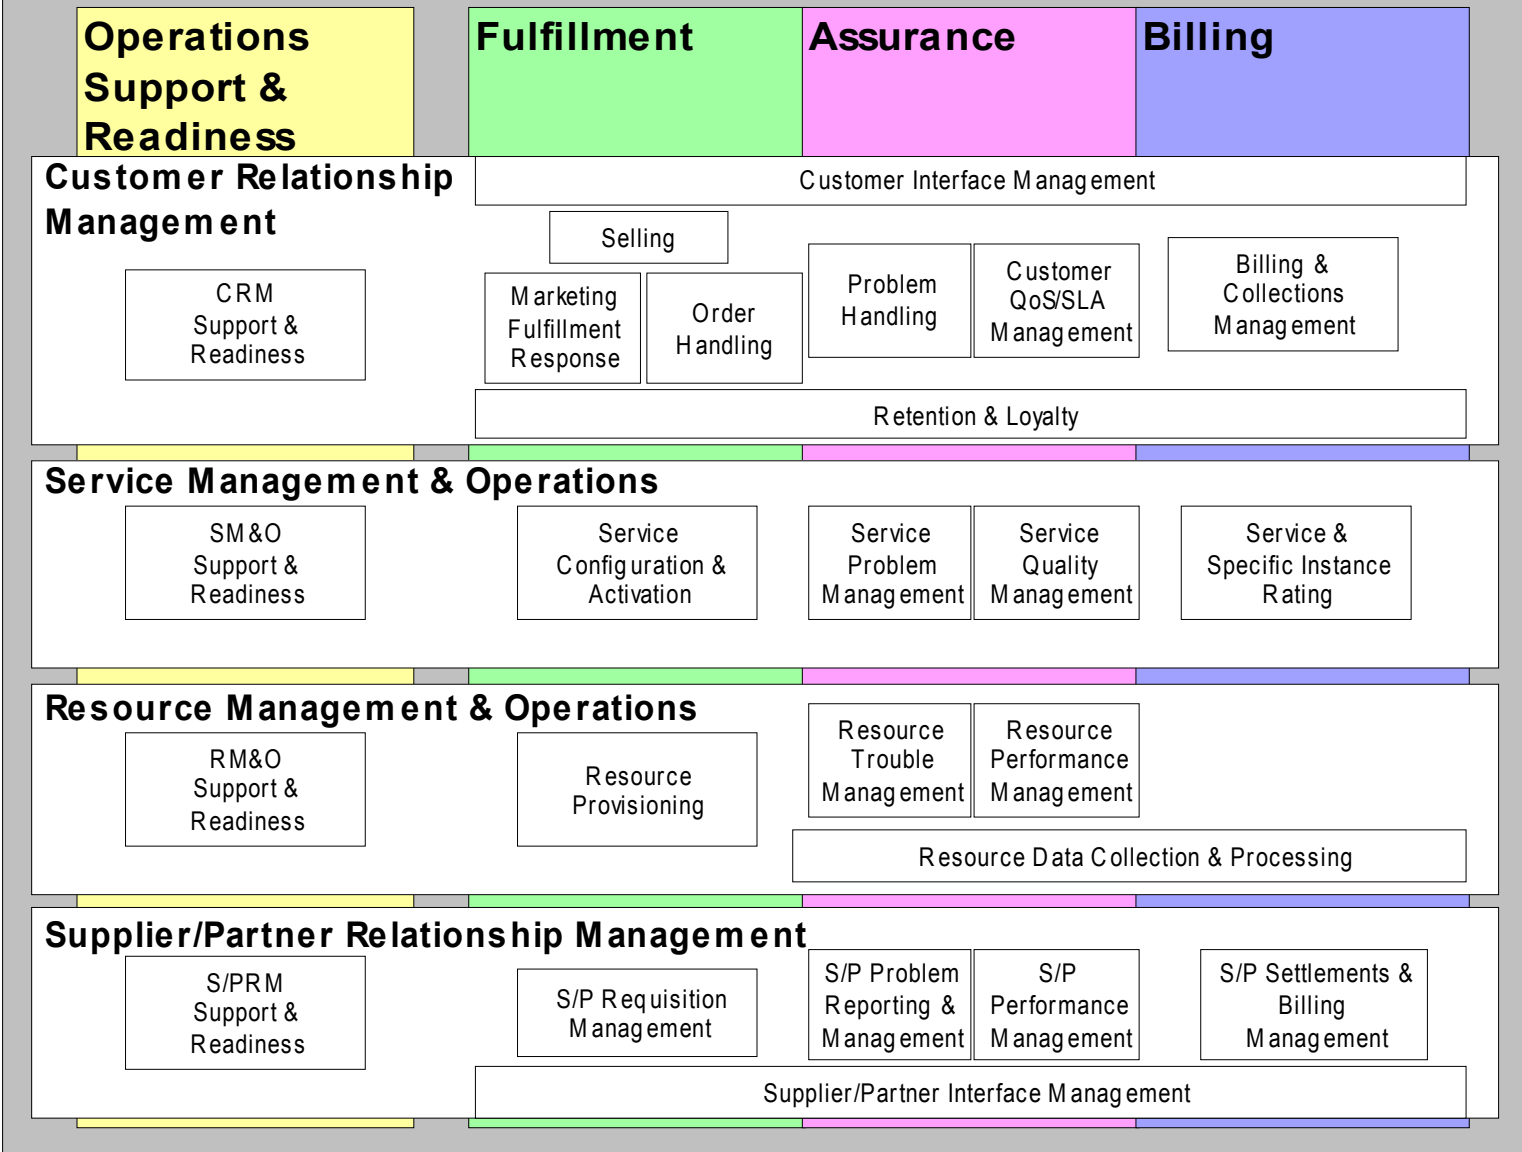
Operations Support & Readiness

Fulfillment

Assurance

Billing

Customer Relationship Management

Customer Interface Management

Selling

CRM Support & Readiness

Marketing Fulfillment Response

Order Handling

Problem Handling

Customer QoS/SLA Management

Billing & Collections Management

Retention & Loyalty

Service Management & Operations

SM&O Support & Readiness

Service Configuration & Activation

Service Problem Management

Service Quality Management

Service & Specific Instance Rating

Resource Management & Operations

RM&O Support & Readiness

Resource Provisioning

Resource Trouble Management

Resource Performance Management

Resource Data Collection & Processing

Supplier/Partner Relationship Management

S/PRM Support & Readiness

S/P Requisition Management

S/P Problem Reporting & Management

S/P Performance Management

S/P Settlements & Billing Management

Supplier/Partner Interface Management